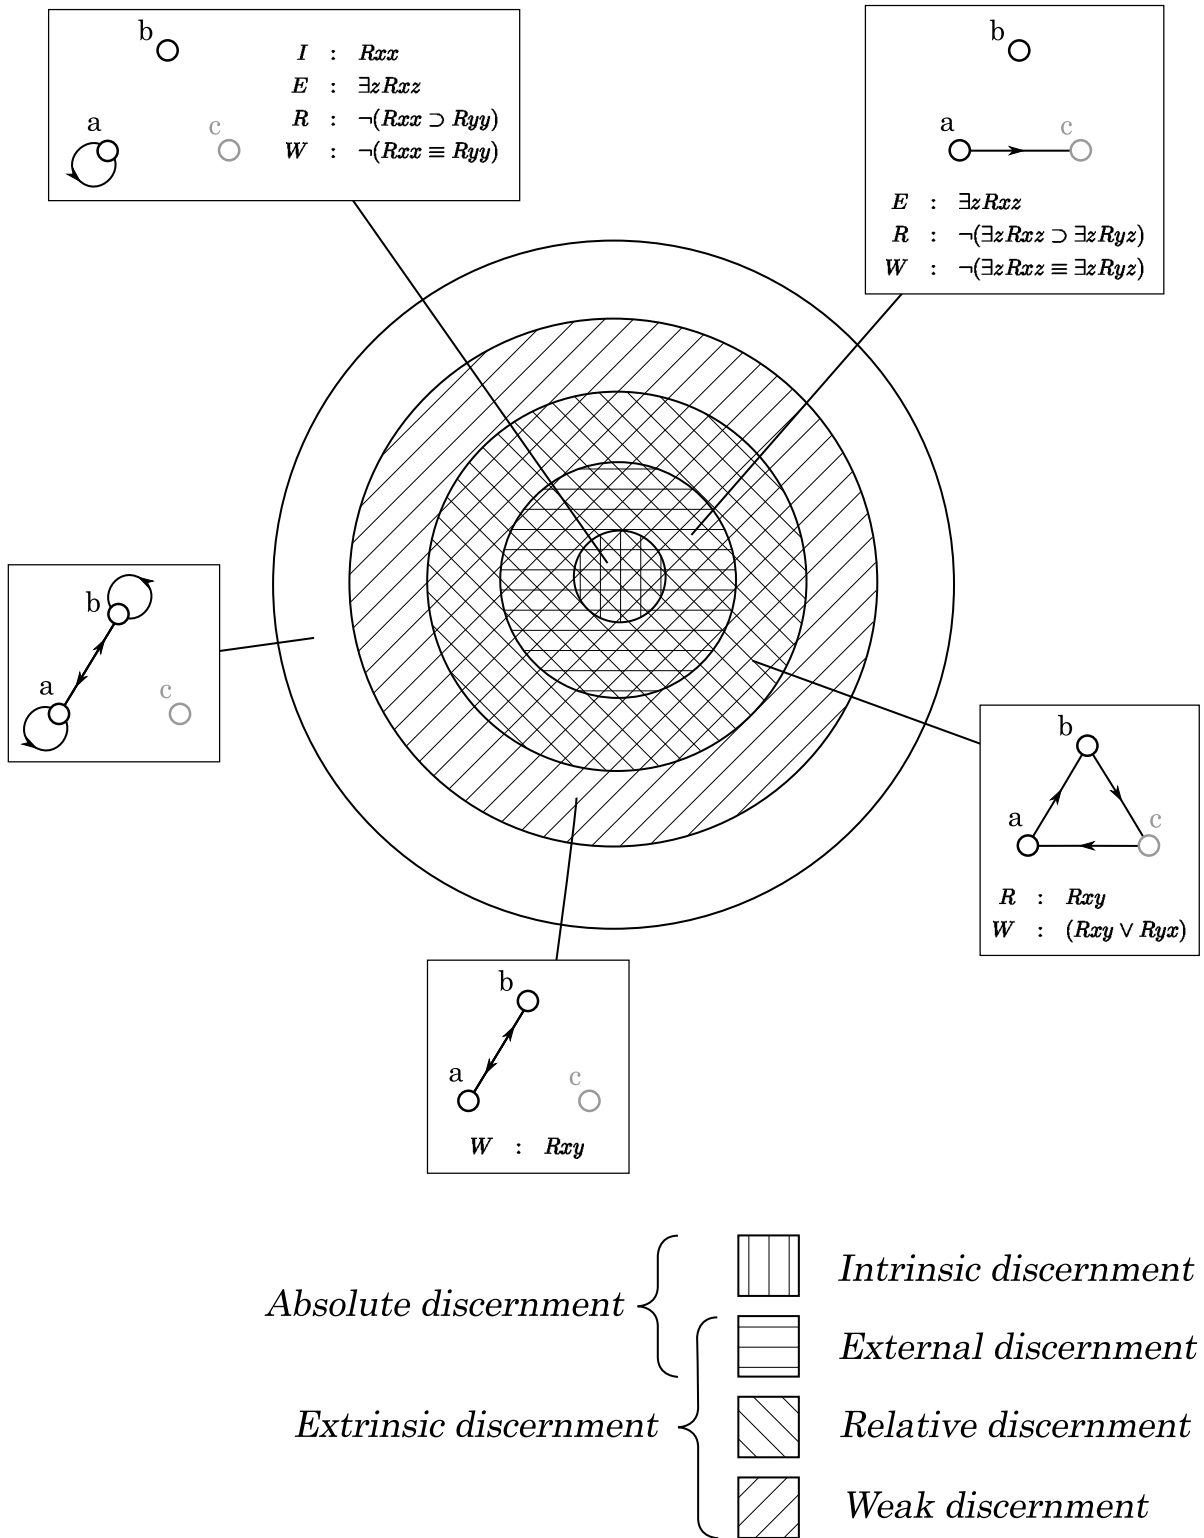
b
a
c
$I$ : $Rxx$
$E$ : $\exists z Rxz$
$R$ : $\neg(Rxx \supset Ryy)$
$W$ : $\neg(Rxx \equiv Ryy)$

b
a
c
$E$ : $\exists z Rxz$
$R$ : $\neg(\exists z Rxz \supset \exists z Ryz)$
$W$ : $\neg(\exists z Rxz \equiv \exists z Ryz)$

b
a
c

b
a
c
$R$ : $Rxy$
$W$ : $(Rxy \vee Ryx)$

b
a
c
$W$ : $Rxy$

Absolute discernment
Extrinsic discernment
Intrinsic discernment
External discernment
Relative discernment
Weak discernment